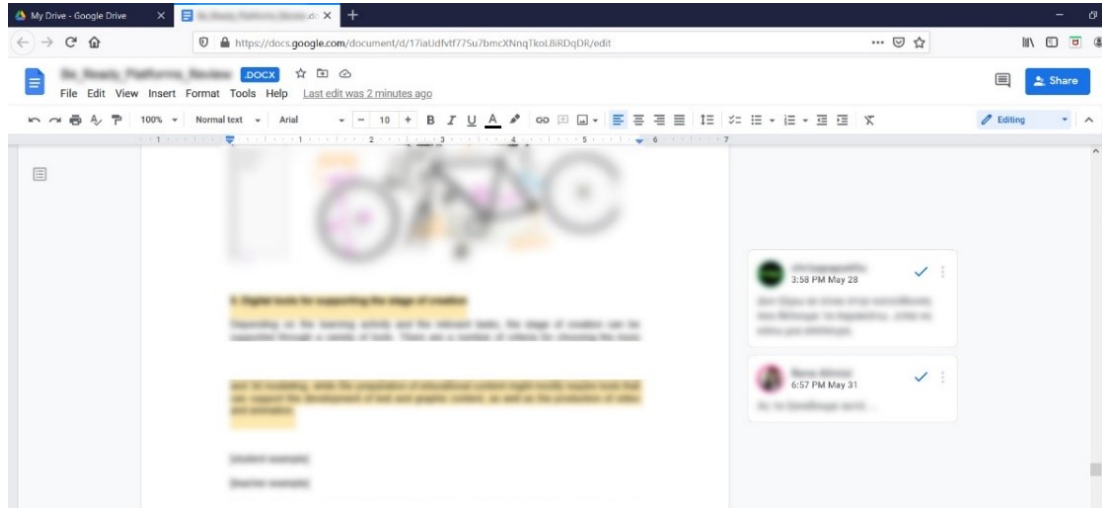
My Drive - Google Drive

https://docs.google.com/document/d/17iaUdfvtf775u7bmcXNnqTkoL8iRDqDR/edit

.DOCX

File Edit View Insert Format Tools Help Last edit was 2 minutes ago

Share

100% Normal text Arial 10

Editing

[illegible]

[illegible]

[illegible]

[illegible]

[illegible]

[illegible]

3:58 PM May 28

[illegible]

6:57 PM May 31

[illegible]